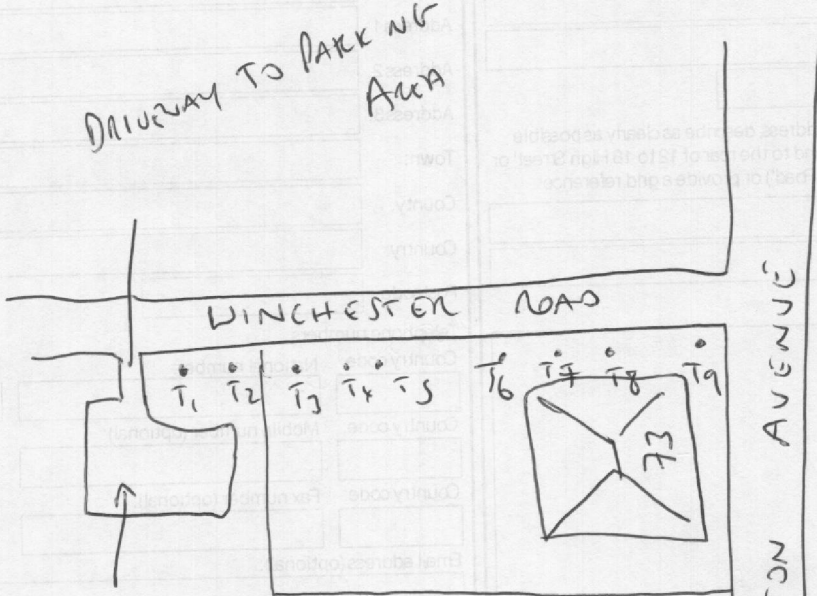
DRIVEWAY TO PARKING AREA

WINCHESTER ROAD

AVENUE

ON

$T_1$ $T_2$ $T_3$ $T_4$ $T_5$ $T_6$ $T_7$ $T_8$ $T_9$

73

Address

Address

Address

Town

County

Country

Country code

Country code

Country code

Telephone number

Number

Mobile number (optional)

Fax number (optional)

Email address (optional)

address, describe as clearly as possible
and to the rear of 12 to 18 High Street, or
shed") or provide a grid reference